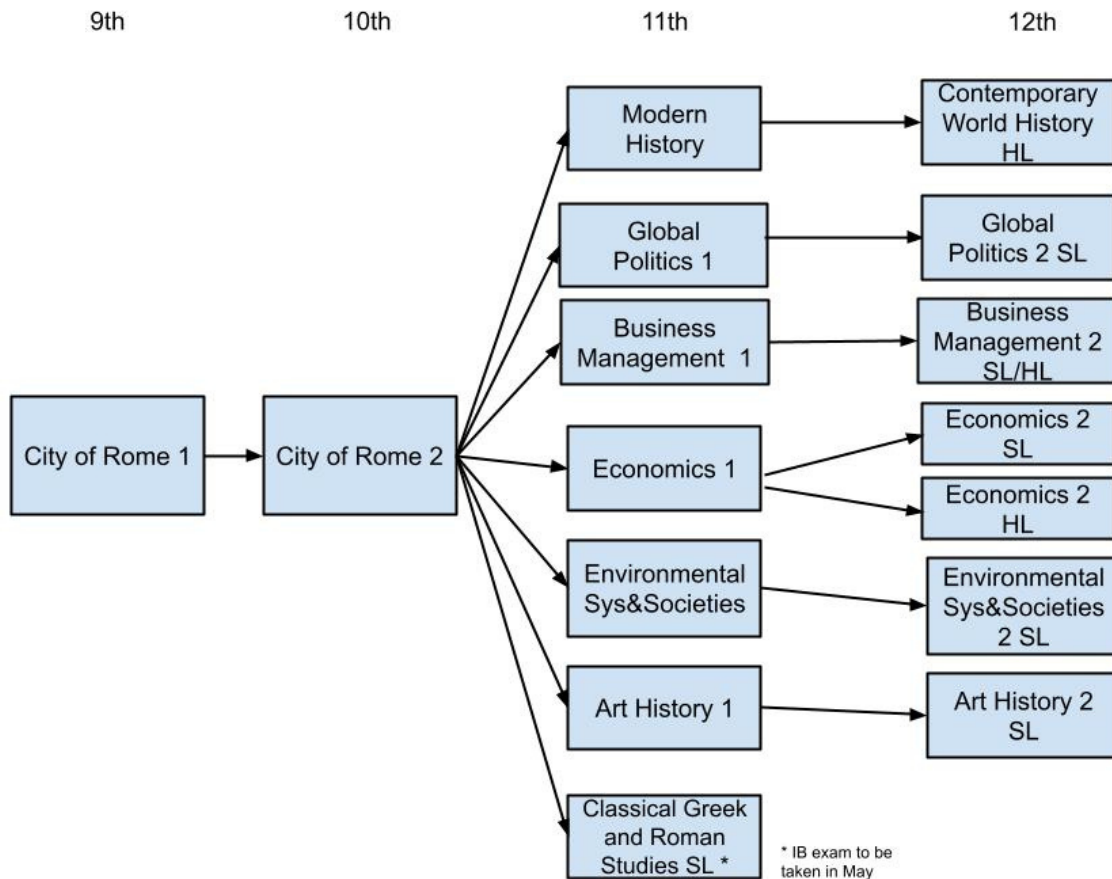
9th

10th

11th

12th

City of Rome 1

City of Rome 2

Modern History

Contemporary World History HL

Global Politics 1

Global Politics 2 SL

Business Management 1

Business Management 2 SL/HL

Economics 1

Economics 2 SL

Economics 2 HL

Environmental Sys&Societies

Environmental Sys&Societies 2 SL

Art History 1

Art History 2 SL

Classical Greek and Roman Studies SL *

* IB exam to be taken in May